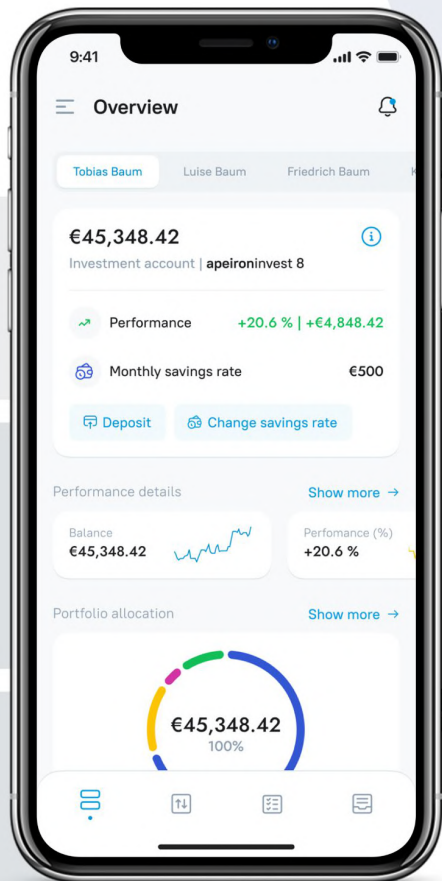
9:41

Overview

Tobias Baum
Luise Baum
Friedrich Baum

€45,348.42
Investment account | apeironinvest 8

Performance +20.6 % | +€4,848.42

Monthly savings rate €500

Deposit
Change savings rate

Performance details
Show more →

Balance
€45,348.42

Perfomance (%)
+20.6 %

Portfolio allocation
Show more →

€45,348.42
100%